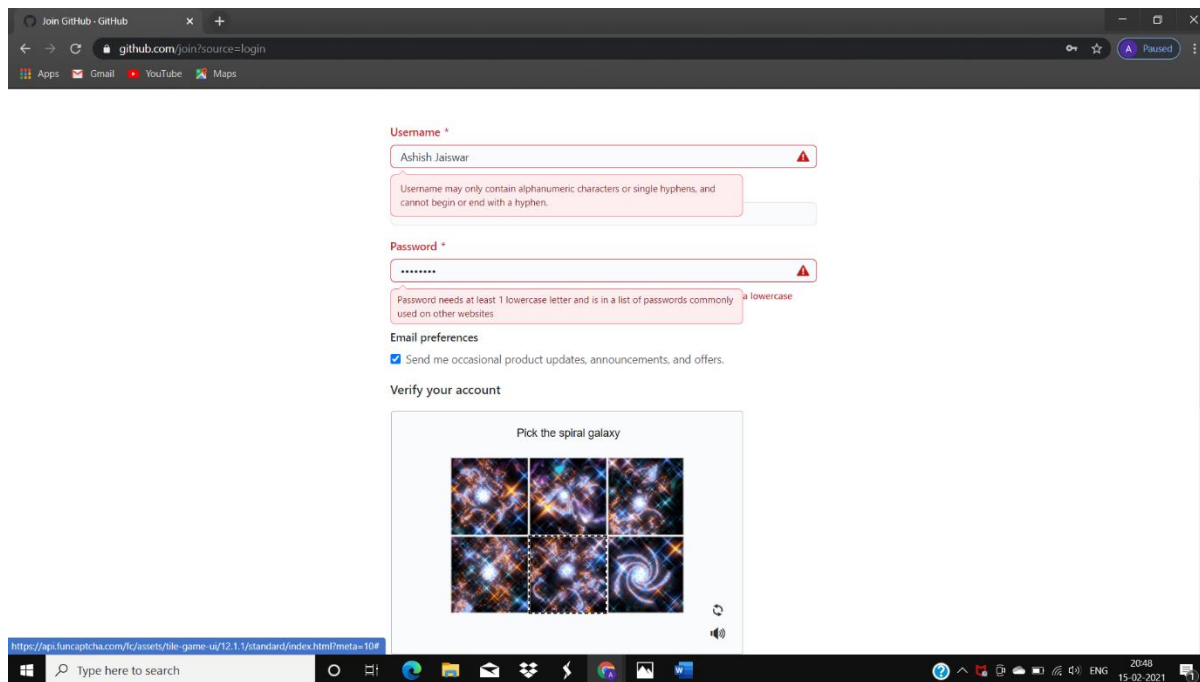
Join GitHub · GitHub

github.com/join?source=login

Paused

Apps Gmail YouTube Maps

Username *

Ashish Jaiswar

Username may only contain alphanumeric characters or single hyphens, and cannot begin or end with a hyphen.

Password *

•••••••••

Password needs at least 1 lowercase letter and is in a list of passwords commonly used on other websites

a lowercase

Email preferences

Send me occasional product updates, announcements, and offers.

Verify your account

Pick the spiral galaxy

https://api.funcaptcha.com/fc/assets/tile-game-ui/12.1.1/standard/index.html?meta=10#

Type here to search

ENG

20:48
15-02-2021